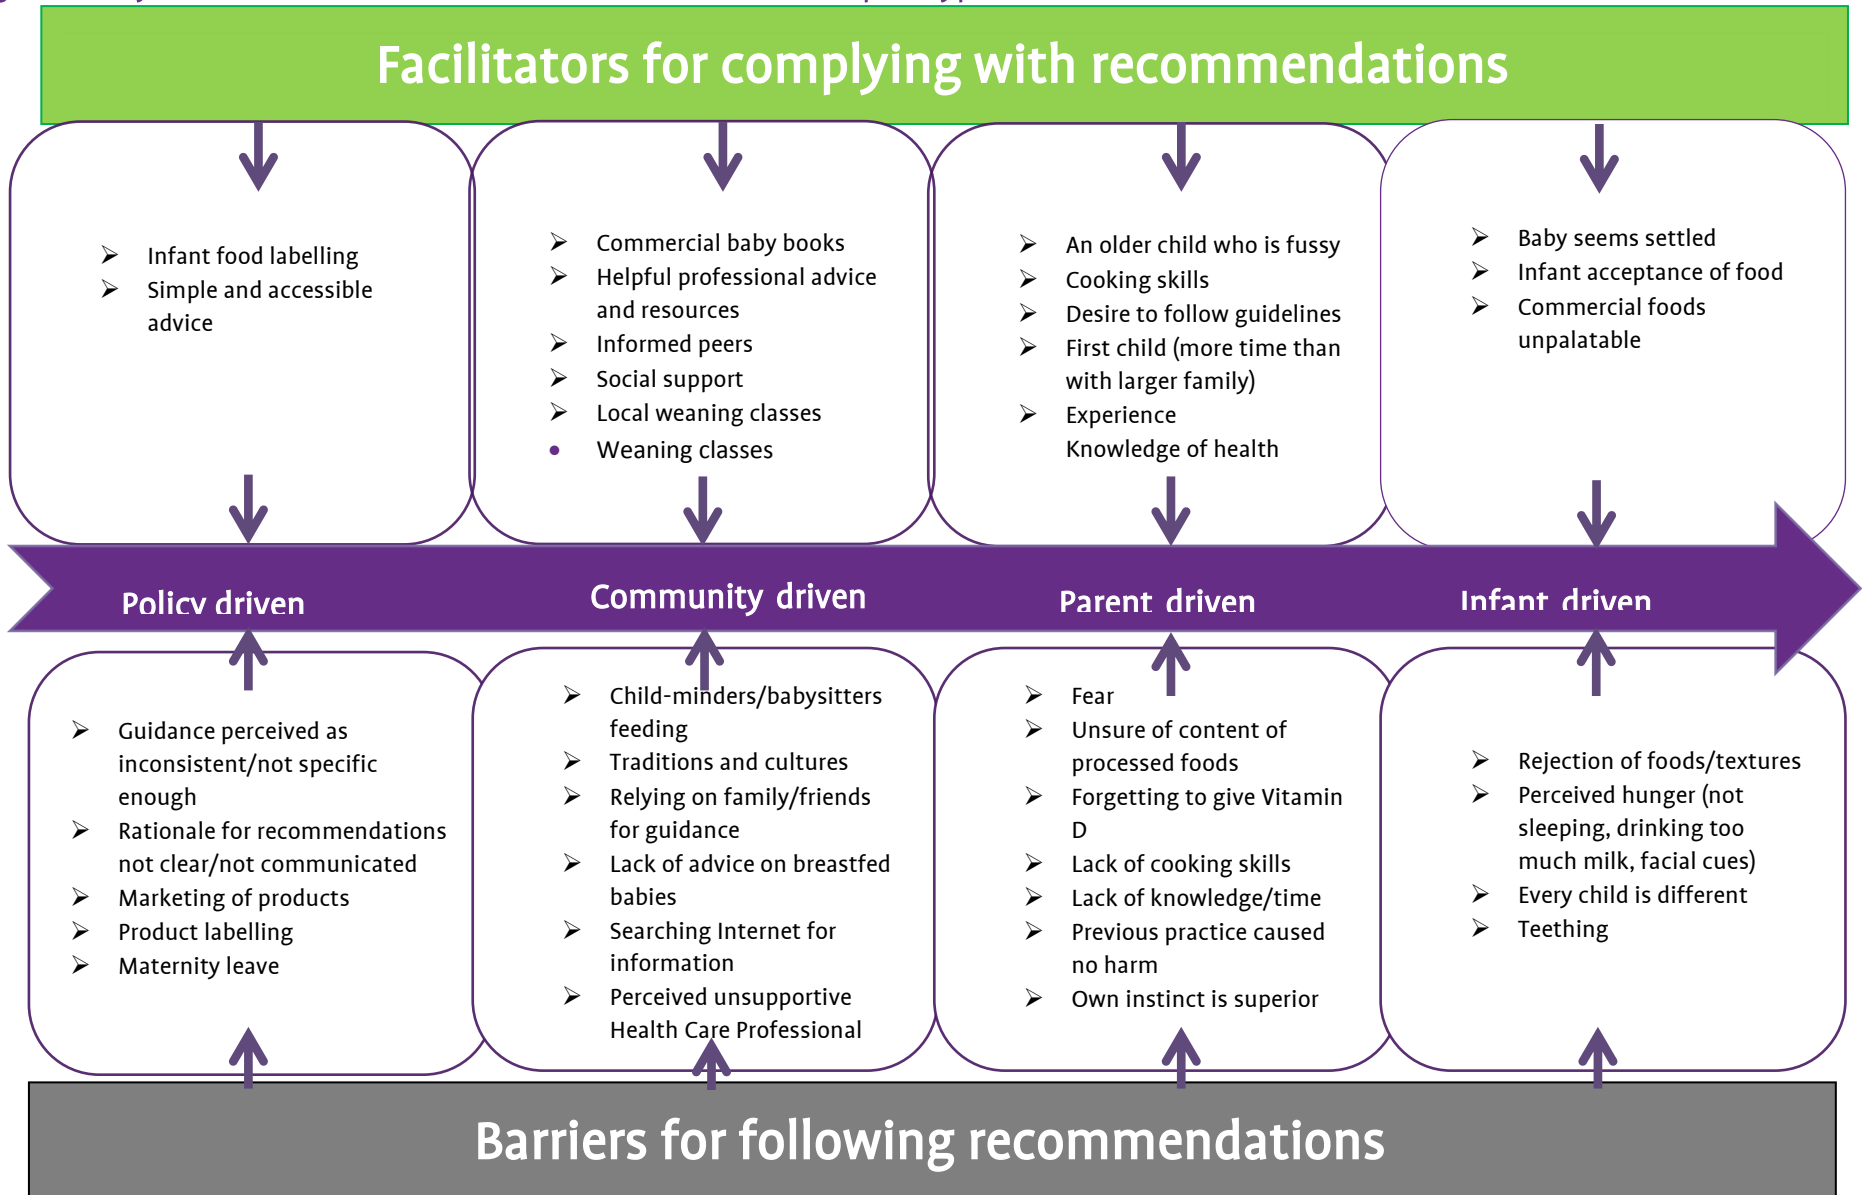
Facilitators for complying with recommendations

- Infant food labelling
- Simple and accessible advice

- Commercial baby books
- Helpful professional advice and resources
- Informed peers
- Social support
- Local weaning classes
- Weaning classes

- An older child who is fussy
- Cooking skills
- Desire to follow guidelines
- First child (more time than with larger family)
- Experience
Knowledge of health

- Baby seems settled
- Infant acceptance of food
- Commercial foods unpalatable

Policy driven

Community driven

Parent driven

Infant driven

- Guidance perceived as inconsistent/not specific enough
- Rationale for recommendations not clear/not communicated
- Marketing of products
- Product labelling
- Maternity leave

- Child-minders/babysitters feeding
- Traditions and cultures
- Relying on family/friends for guidance
- Lack of advice on breastfed babies
- Searching Internet for information
- Perceived unsupportive Health Care Professional

- Fear
- Unsure of content of processed foods
- Forgetting to give Vitamin D
- Lack of cooking skills
- Lack of knowledge/time
- Previous practice caused no harm
- Own instinct is superior

- Rejection of foods/textures
- Perceived hunger (not sleeping, drinking too much milk, facial cues)
- Every child is different
- Teething

Barriers for following recommendations